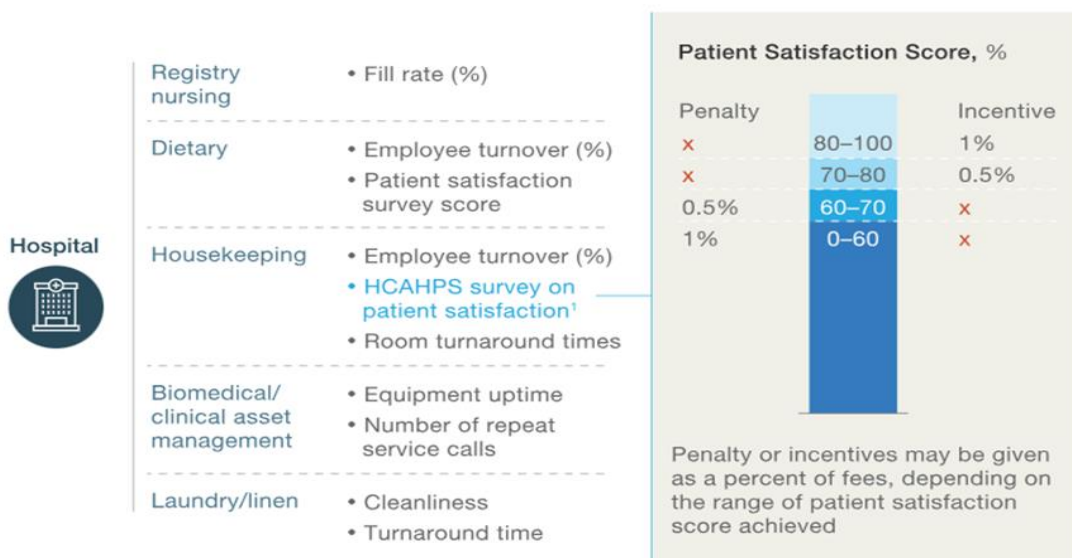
Hospital

| | |
|---|---|
| Registry nursing | • Fill rate (%) |
| Dietary | • Employee turnover (%)<br>• Patient satisfaction survey score |
| Housekeeping | • Employee turnover (%)<br>• HCAHPS survey on patient satisfaction¹<br>• Room turnaround times |
| Biomedical/ clinical asset management | • Equipment uptime<br>• Number of repeat service calls |
| Laundry/linen | • Cleanliness<br>• Turnaround time |

Patient Satisfaction Score, %

| Penalty | | Incentive |
|---|---|---|
| × | 80–100 | 1% |
| × | 70–80 | 0.5% |
| 0.5% | 60–70 | × |
| 1% | 0–60 | × |

Penalty or incentives may be given as a percent of fees, depending on the range of patient satisfaction score achieved